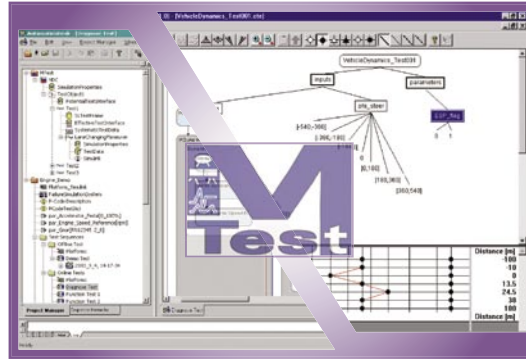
[VehicleDynamics_Test001.cte]

VehicleDynamics_Test001

inputs

parameters

pts_steer

ESP_flag

0 1

[-540,-360]

[-360,-180]

0

[0,180]

[180,360]

[360,540]

M

Test

Distance [m]

-100

-10

0

13.5

24.5

30

100

Distance [m]

Project Manager

Diagnose Test